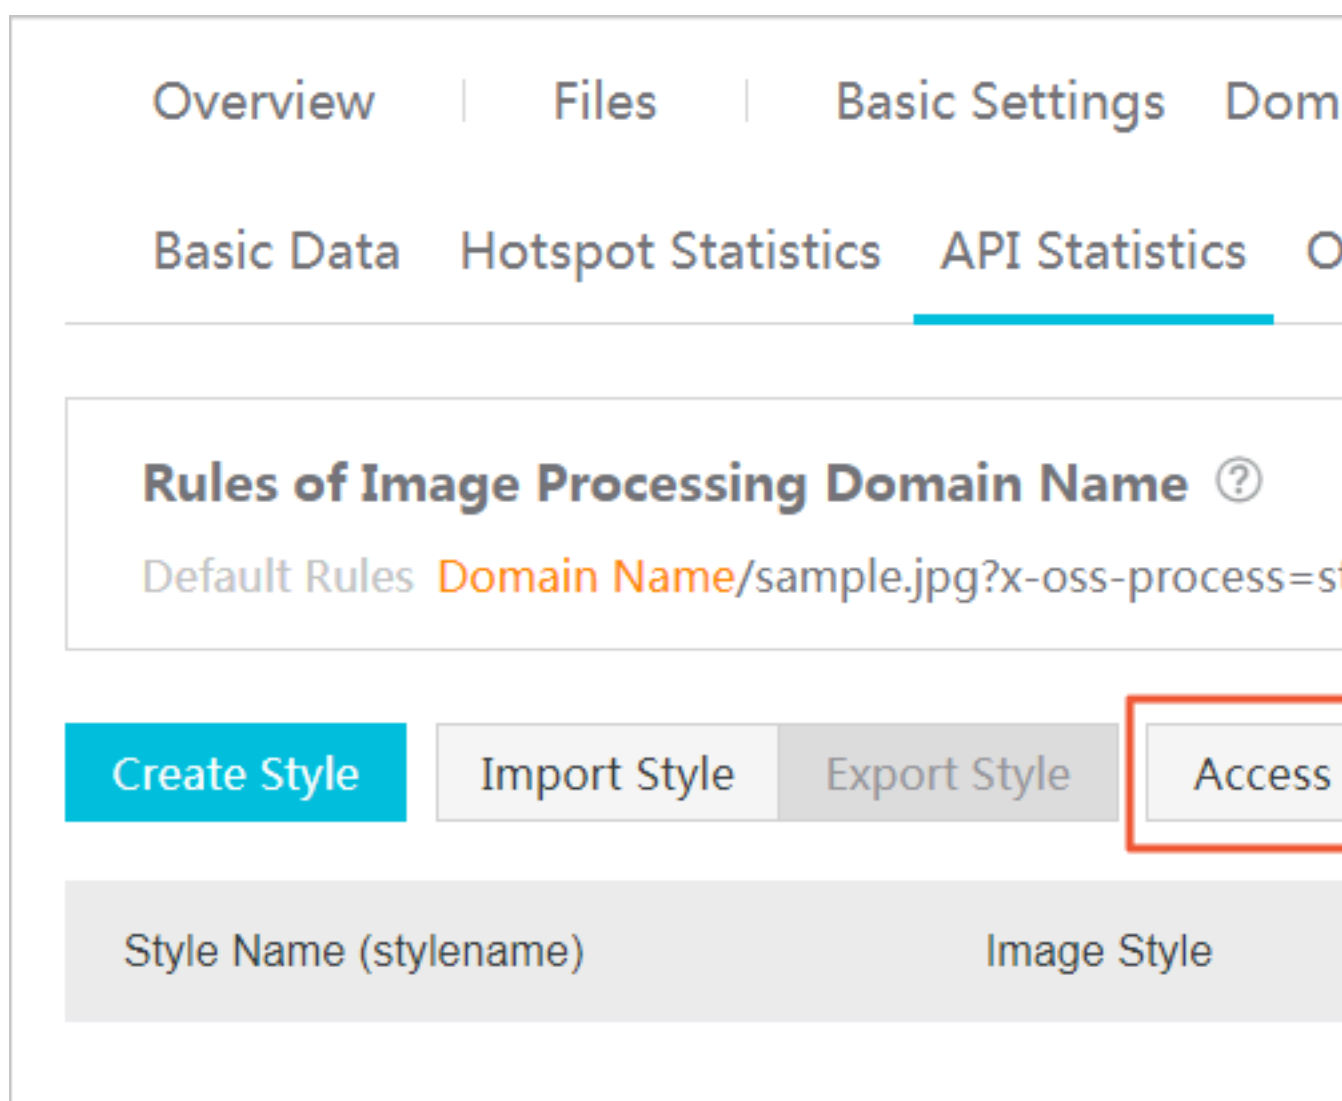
Overview | Files | Basic Settings Dom

Basic Data Hotspot Statistics API Statistics O

Rules of Image Processing Domain Name ?

Default Rules Domain Name/sample.jpg?x-oss-process=s

Create Style Import Style Export Style Access

| Style Name (stylename) | Image Style |
|---|---|